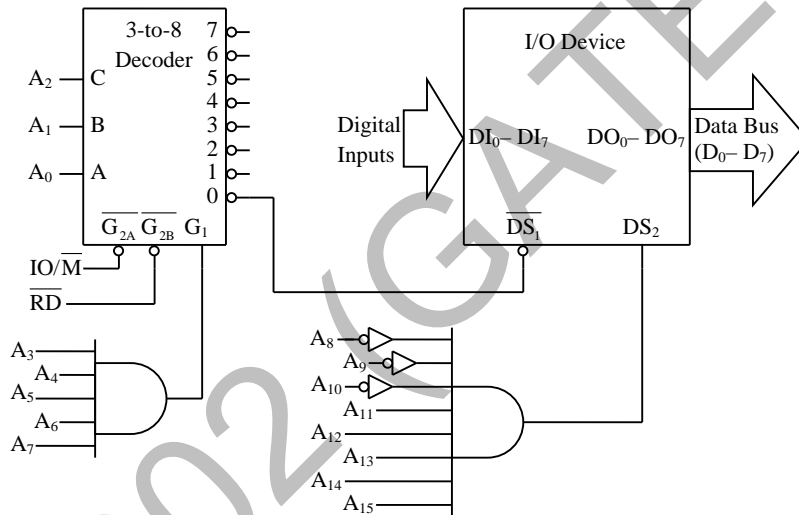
3-to-8 Decoder

7
6
5
4
3
2
1
0

$A_2$ C
$A_1$ B
$A_0$ A

$\overline{G_{2A}}$ $\overline{G_{2B}}$ $G_1$

$IO/\overline{M}$
$\overline{RD}$

I/O Device

Digital Inputs

$DI_0$– $DI_7$

$DO_0$– $DO_7$

Data Bus ($D_0$– $D_7$)

$\overline{DS_1}$

$DS_2$

$A_3$
$A_4$
$A_5$
$A_6$
$A_7$

$A_8$
$A_9$
$A_{10}$
$A_{11}$
$A_{12}$
$A_{13}$
$A_{14}$
$A_{15}$

2022 (GATE